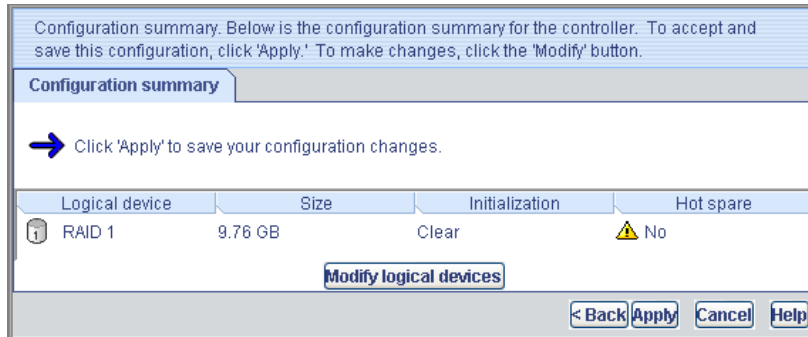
Configuration summary. Below is the configuration summary for the controller. To accept and save this configuration, click 'Apply.' To make changes, click the 'Modify' button.

Configuration summary

Click 'Apply' to save your configuration changes.

| Logical device | Size | Initialization | Hot spare |
|---|---|---|---|
| 1 RAID 1 | 9.76 GB | Clear | No |

Modify logical devices

< Back Apply Cancel Help